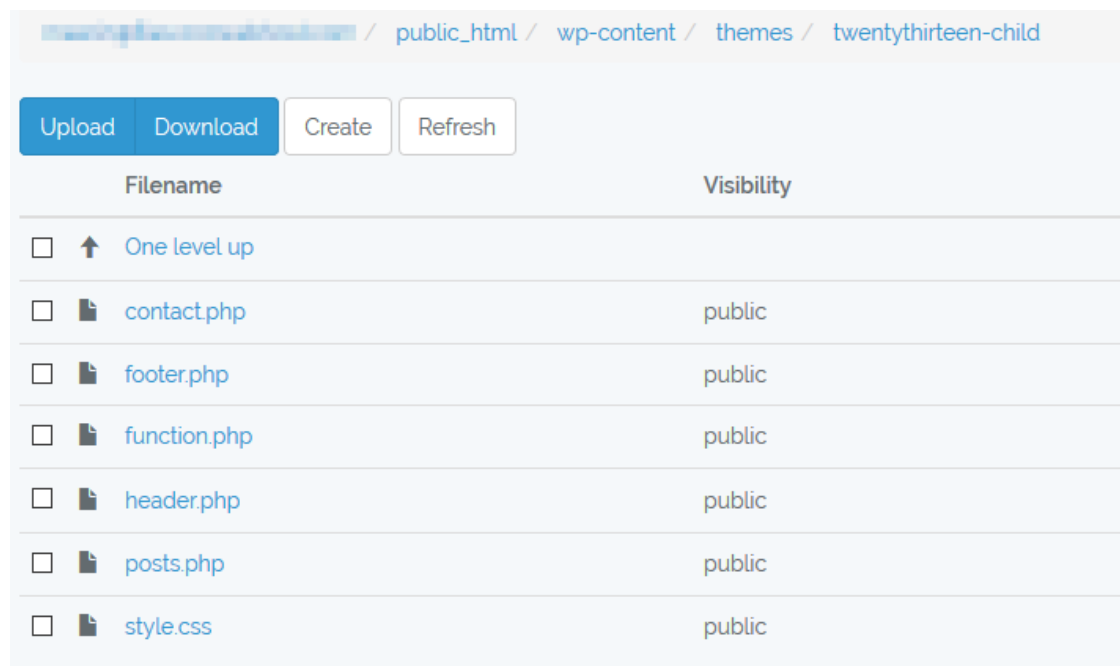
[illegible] / public_html / wp-content / themes / twentythirteen-child

Upload Download Create Refresh

| Filename | Visibility |
|---|---|
| One level up | |
| contact.php | public |
| footer.php | public |
| function.php | public |
| header.php | public |
| posts.php | public |
| style.css | public |